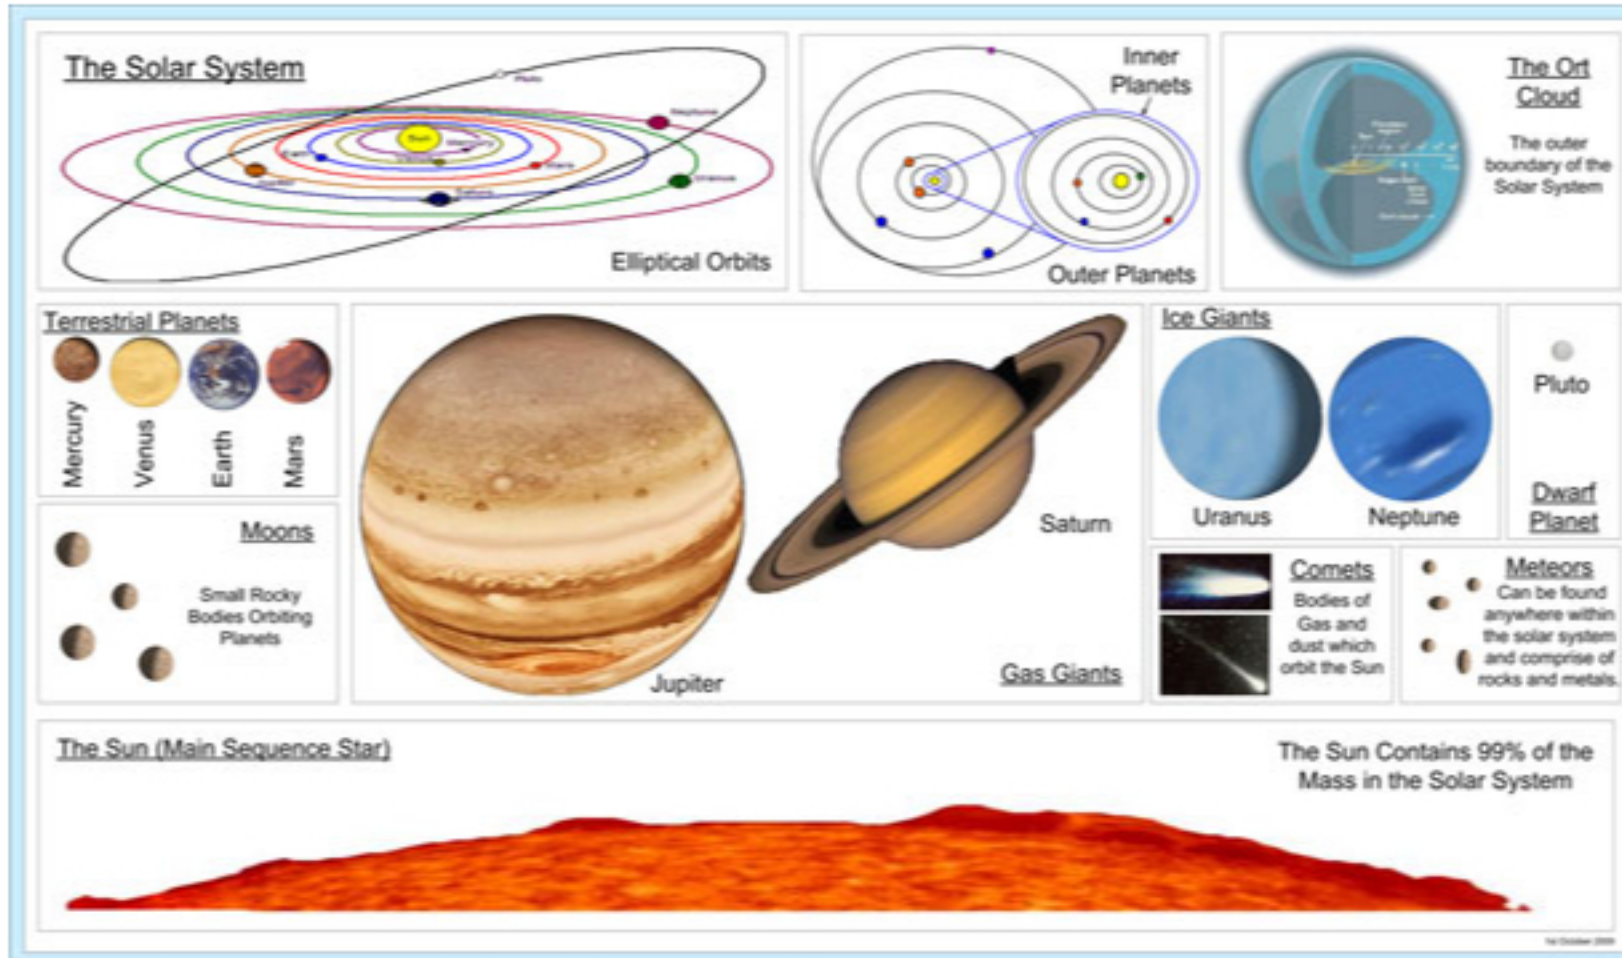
The Solar System

Pluto
Neptune
Sun
Earth
Jupiter
Mars
Saturn
Uranus

Elliptical Orbits

Inner Planets

Outer Planets

The Ort Cloud

The outer boundary of the Solar System

Terrestrial Planets

Mercury
Venus
Earth
Mars

Moons

Small Rocky Bodies Orbiting Planets

Jupiter

Saturn

Gas Giants

Ice Giants

Uranus
Neptune

Pluto

Dwarf Planet

Comets

Bodies of Gas and dust which orbit the Sun

Meteors

Can be found anywhere within the solar system and comprise of rocks and metals.

The Sun (Main Sequence Star)

The Sun Contains 99% of the Mass in the Solar System

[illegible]